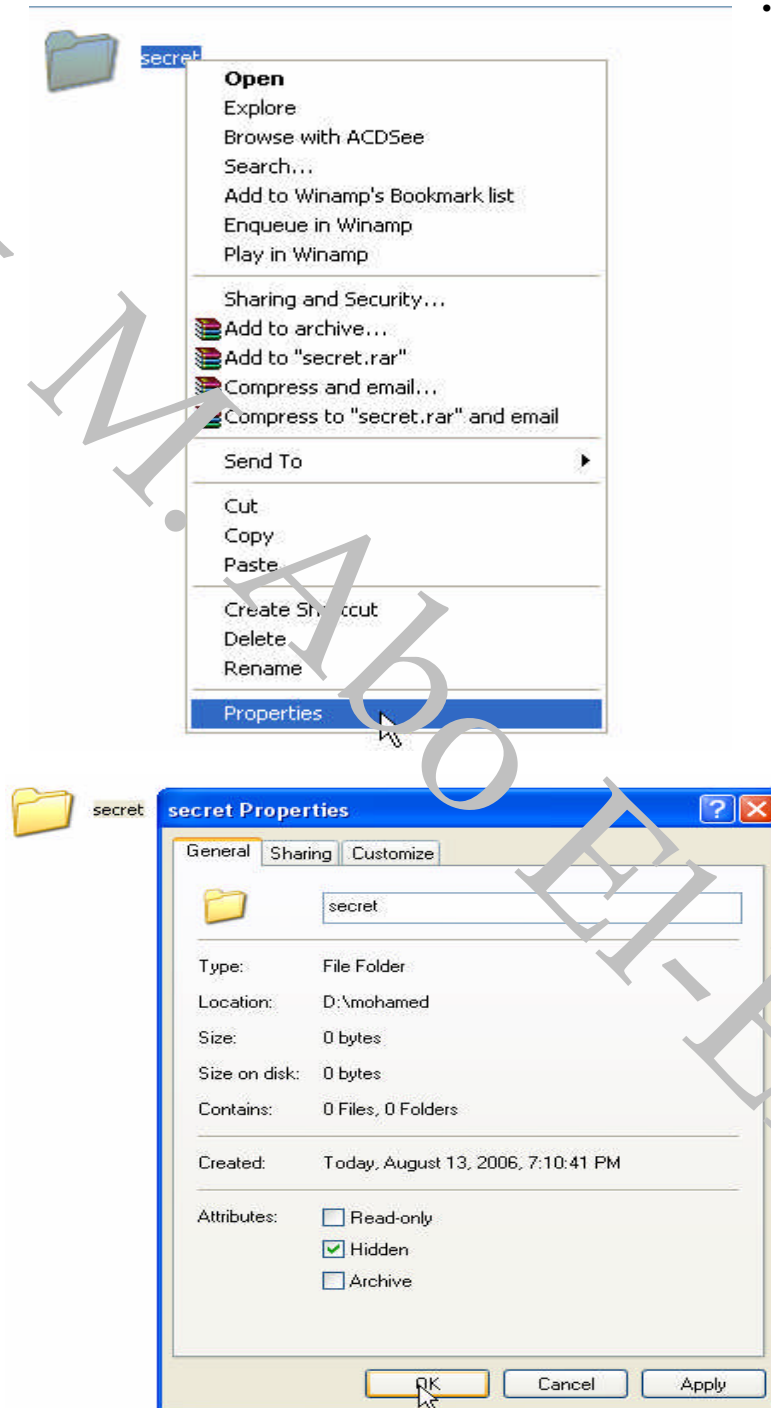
secret

Open
Explore
Browse with ACDSee
Search...
Add to Winamp's Bookmark list
Enqueue in Winamp
Play in Winamp
Sharing and Security...
Add to archive...
Add to "secret.rar"
Compress and email...
Compress to "secret.rar" and email
Send To
Cut
Copy
Paste
Create Shortcut
Delete
Rename
Properties

M. Abo El-E

secret

secret Properties

General | Sharing | Customize

secret

Type: File Folder
Location: D:\mohamed
Size: 0 bytes
Size on disk: 0 bytes
Contains: 0 Files, 0 Folders

Created: Today, August 13, 2006, 7:10:41 PM

Attributes: Read-only
Hidden
Archive

OK Cancel Apply